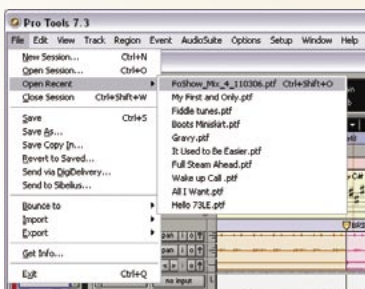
Pro Tools 7.3

File Edit View Track Region Event AudioSuite Options Setup Window Help

New Session... Ctrl+N
Open Session... Ctrl+O
Open Recent
Close Session Ctrl+Shift+W
Save Ctrl+S
Save As...
Save Copy In...
Revert to Saved...
Send via DigiDelivery...
Send to Sibelius...
Bounce to
Import
Export
Get Info...
Exit Ctrl+Q

PoShow_Mix_4_110306.ptf Ctrl+Shift+O
My First and Only.ptf
Fiddle tunes.ptf
Boots Miniskirt.ptf
Gravy.ptf
It Used to Be Easier.ptf
Full Steam Ahead.ptf
Wake up Call .ptf
All I Want.ptf
Hello 73LE.ptf

pan
pan
pan
no input